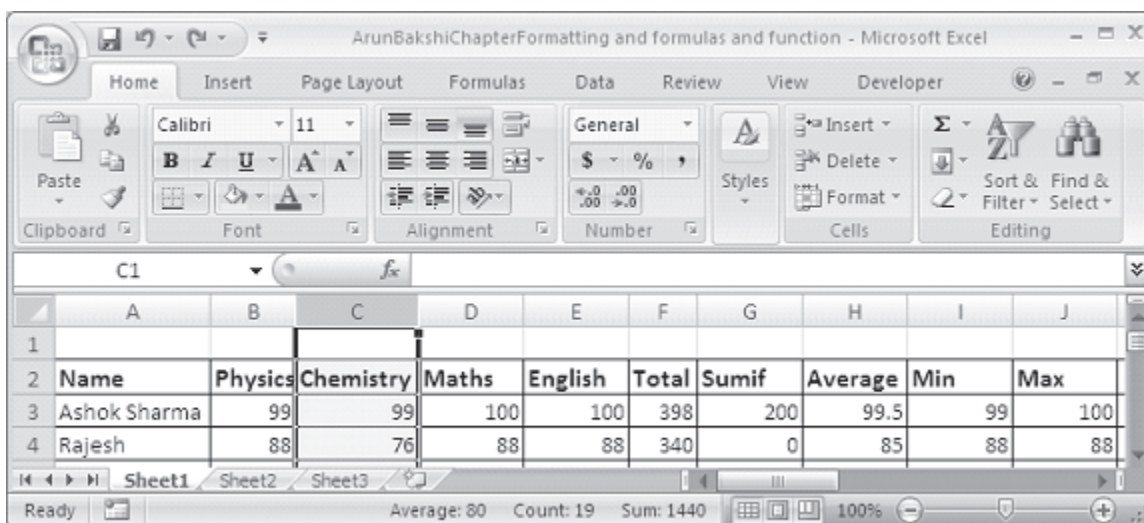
ArunBakshiChapterFormatting and formulas and function - Microsoft Excel

Home Insert Page Layout Formulas Data Review View Developer

Paste
Clipboard

Calibri 11
B I U A A
Font

Alignment

General
$ % ,
.0 .00
Number

Styles

Insert
Delete
Format
Cells

Σ
Sort & Filter
Find & Select
Editing

C1 $f_x$

| | A | B | C | D | E | F | G | H | I | J |
|---|---|---|---|---|---|---|---|---|---|---|
| 1 | | | | | | | | | | |
| 2 | Name | Physics | Chemistry | Maths | English | Total | Sumif | Average | Min | Max |
| 3 | Ashok Sharma | 99 | 99 | 100 | 100 | 398 | 200 | 99.5 | 99 | 100 |
| 4 | Rajesh | 88 | 76 | 88 | 88 | 340 | 0 | 85 | 88 | 88 |

Sheet1 Sheet2 Sheet3

Ready Average: 80 Count: 19 Sum: 1440 100%